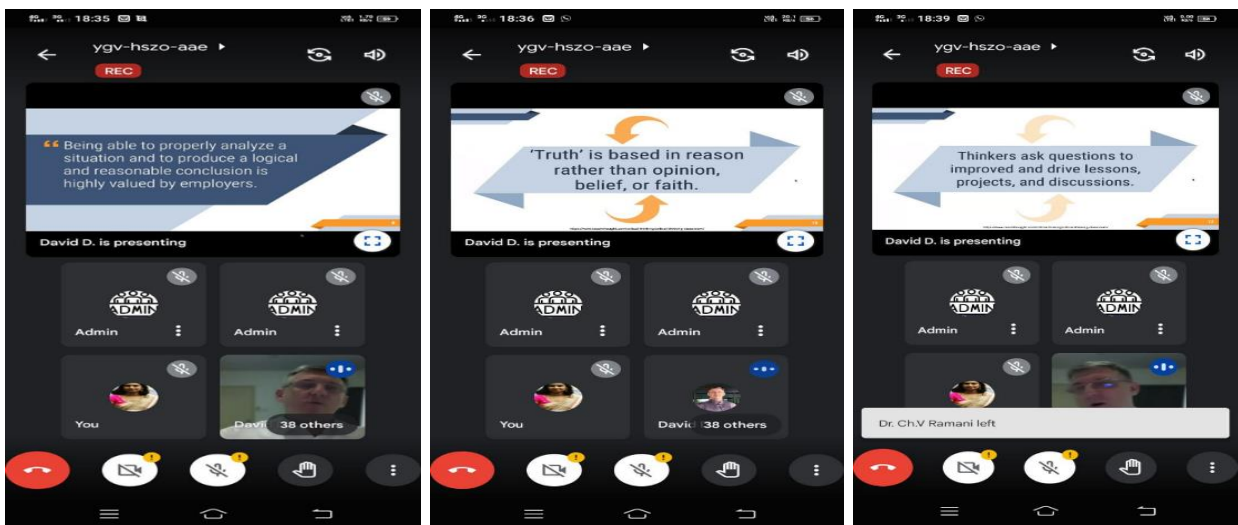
18:35

ygv-hszo-aae ▸

REC

" Being able to properly analyze a situation and to produce a logical and reasonable conclusion is highly valued by employers.

David D. is presenting

ADMIN

Admin

ADMIN

Admin

You

Davi 38 others

18:36

ygv-hszo-aae ▸

REC

'Truth' is based in reason rather than opinion, belief, or faith.

David D. is presenting

ADMIN

Admin

ADMIN

Admin

You

David 38 others

18:39

ygv-hszo-aae ▸

REC

Thinkers ask questions to improved and drive lessons, projects, and discussions.

David D. is presenting

ADMIN

Admin

ADMIN

Admin

Dr. Ch.V Ramani left